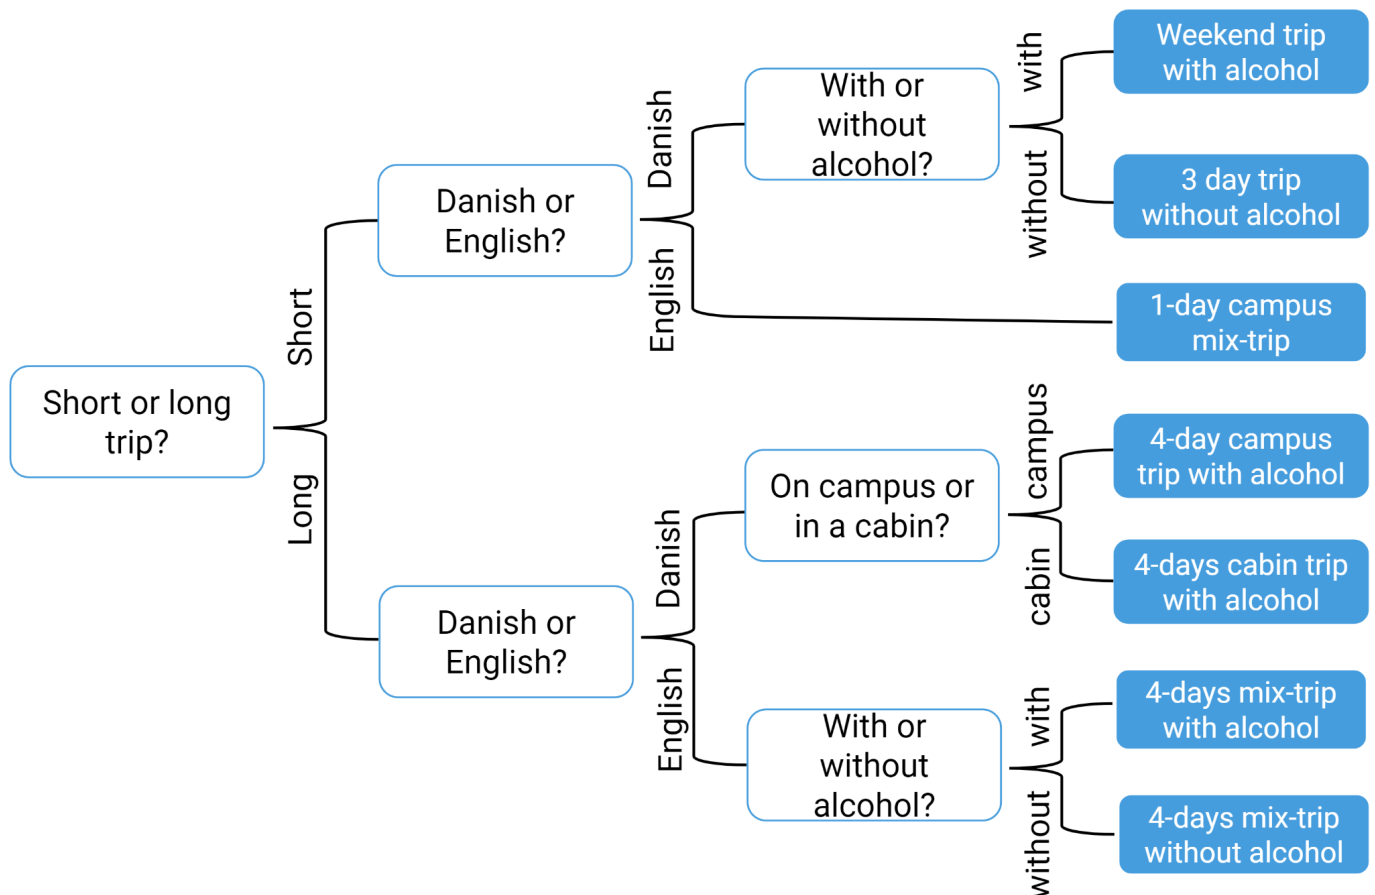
Short or long trip?

Short

Danish or English?

Danish

With or without alcohol?

with

Weekend trip with alcohol

without

3 day trip without alcohol

English

1-day campus mix-trip

Long

Danish or English?

Danish

On campus or in a cabin?

campus

4-day campus trip with alcohol

cabin

4-days cabin trip with alcohol

English

With or without alcohol?

with

4-days mix-trip with alcohol

without

4-days mix-trip without alcohol